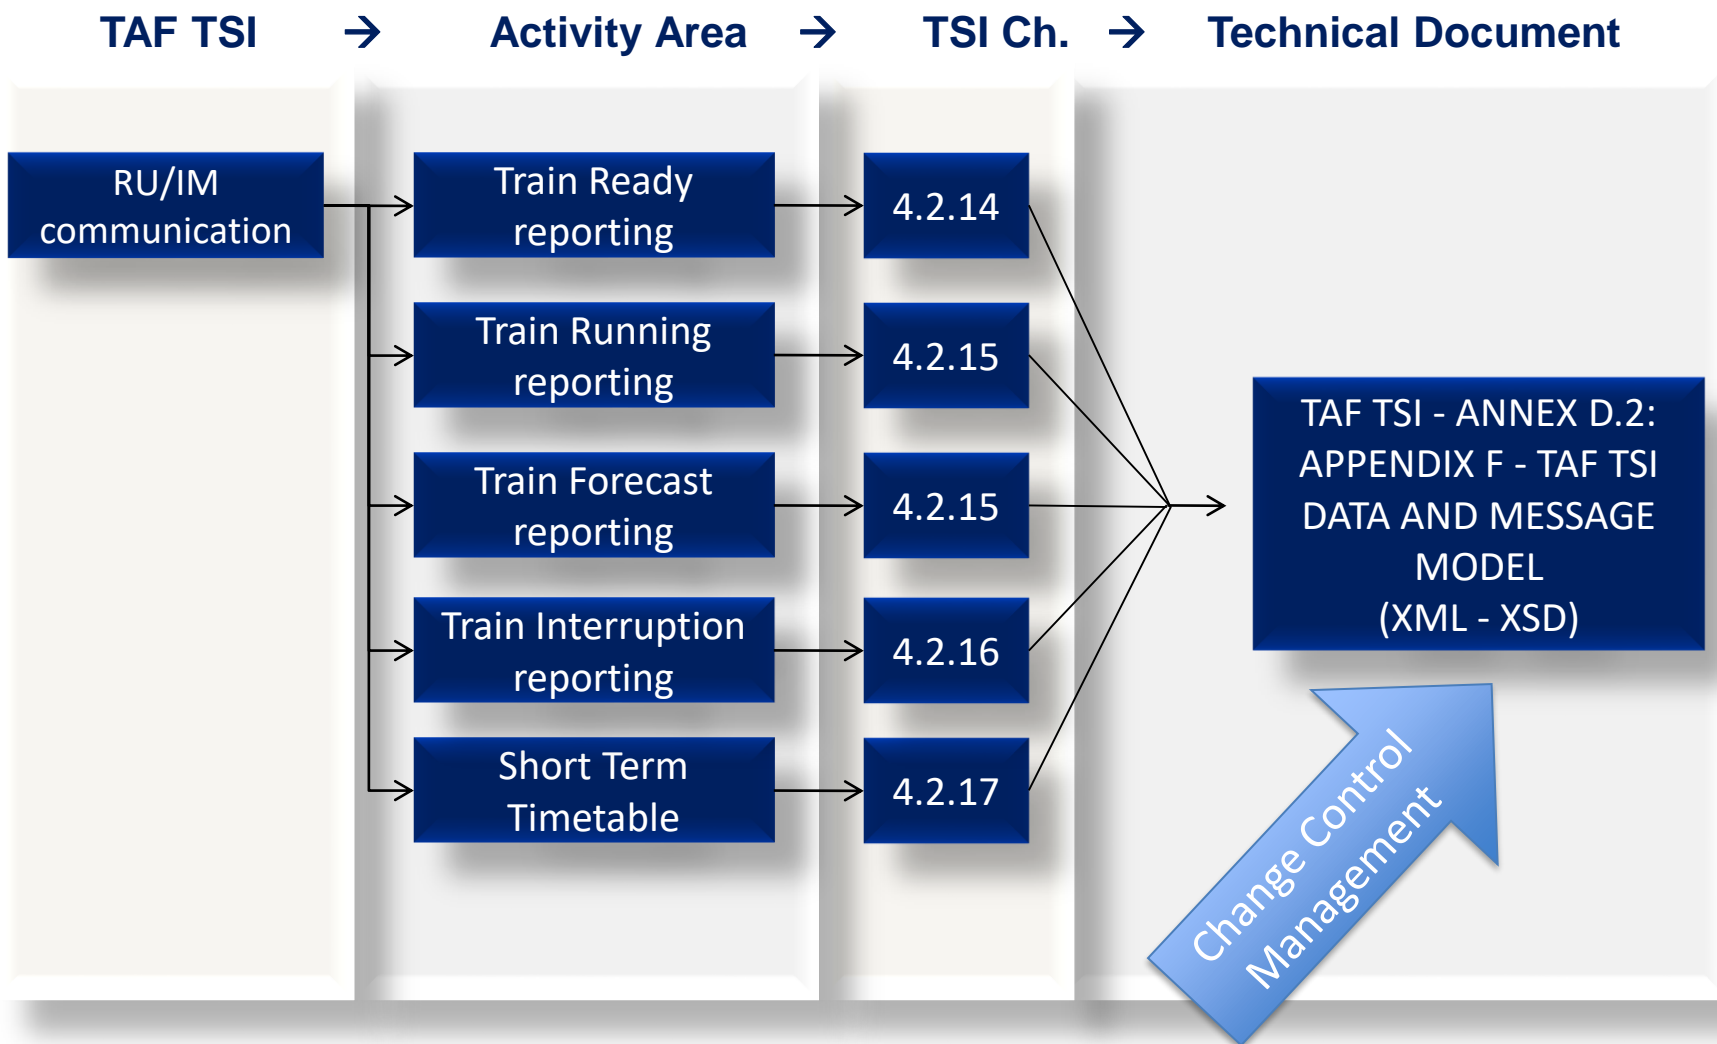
TAF TSI → Activity Area → TSI Ch. → Technical Document

RU/IM communication

Train Ready reporting

Train Running reporting

Train Forecast reporting

Train Interruption reporting

Short Term Timetable

4.2.14

4.2.15

4.2.15

4.2.16

4.2.17

TAF TSI - ANNEX D.2: APPENDIX F - TAF TSI DATA AND MESSAGE MODEL (XML - XSD)

Change Control Management